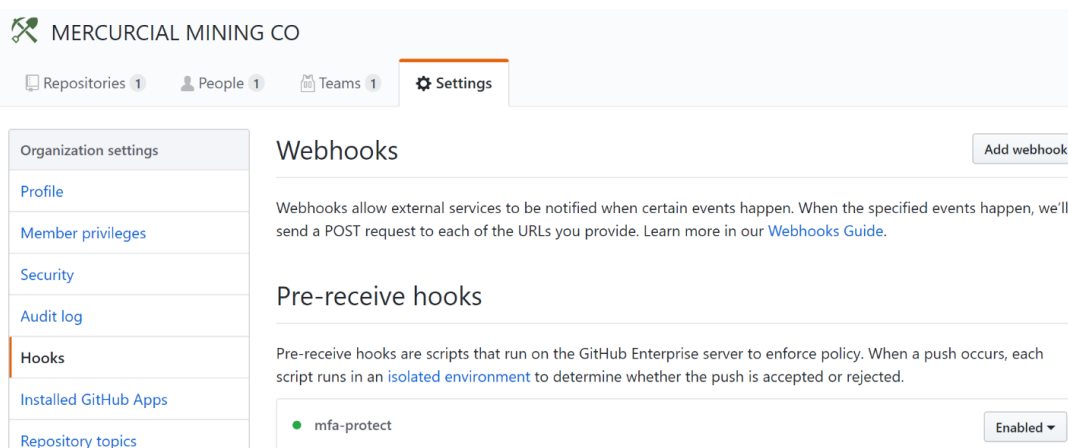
MERCURCIAL MINING CO

Repositories 1 People 1 Teams 1 Settings

Organization settings
Profile
Member privileges
Security
Audit log
Hooks
Installed GitHub Apps
Repository topics

Webhooks

Add webhook

Webhooks allow external services to be notified when certain events happen. When the specified events happen, we'll send a POST request to each of the URLs you provide. Learn more in our Webhooks Guide.

Pre-receive hooks

Pre-receive hooks are scripts that run on the GitHub Enterprise server to enforce policy. When a push occurs, each script runs in an isolated environment to determine whether the push is accepted or rejected.

mfa-protect

Enabled